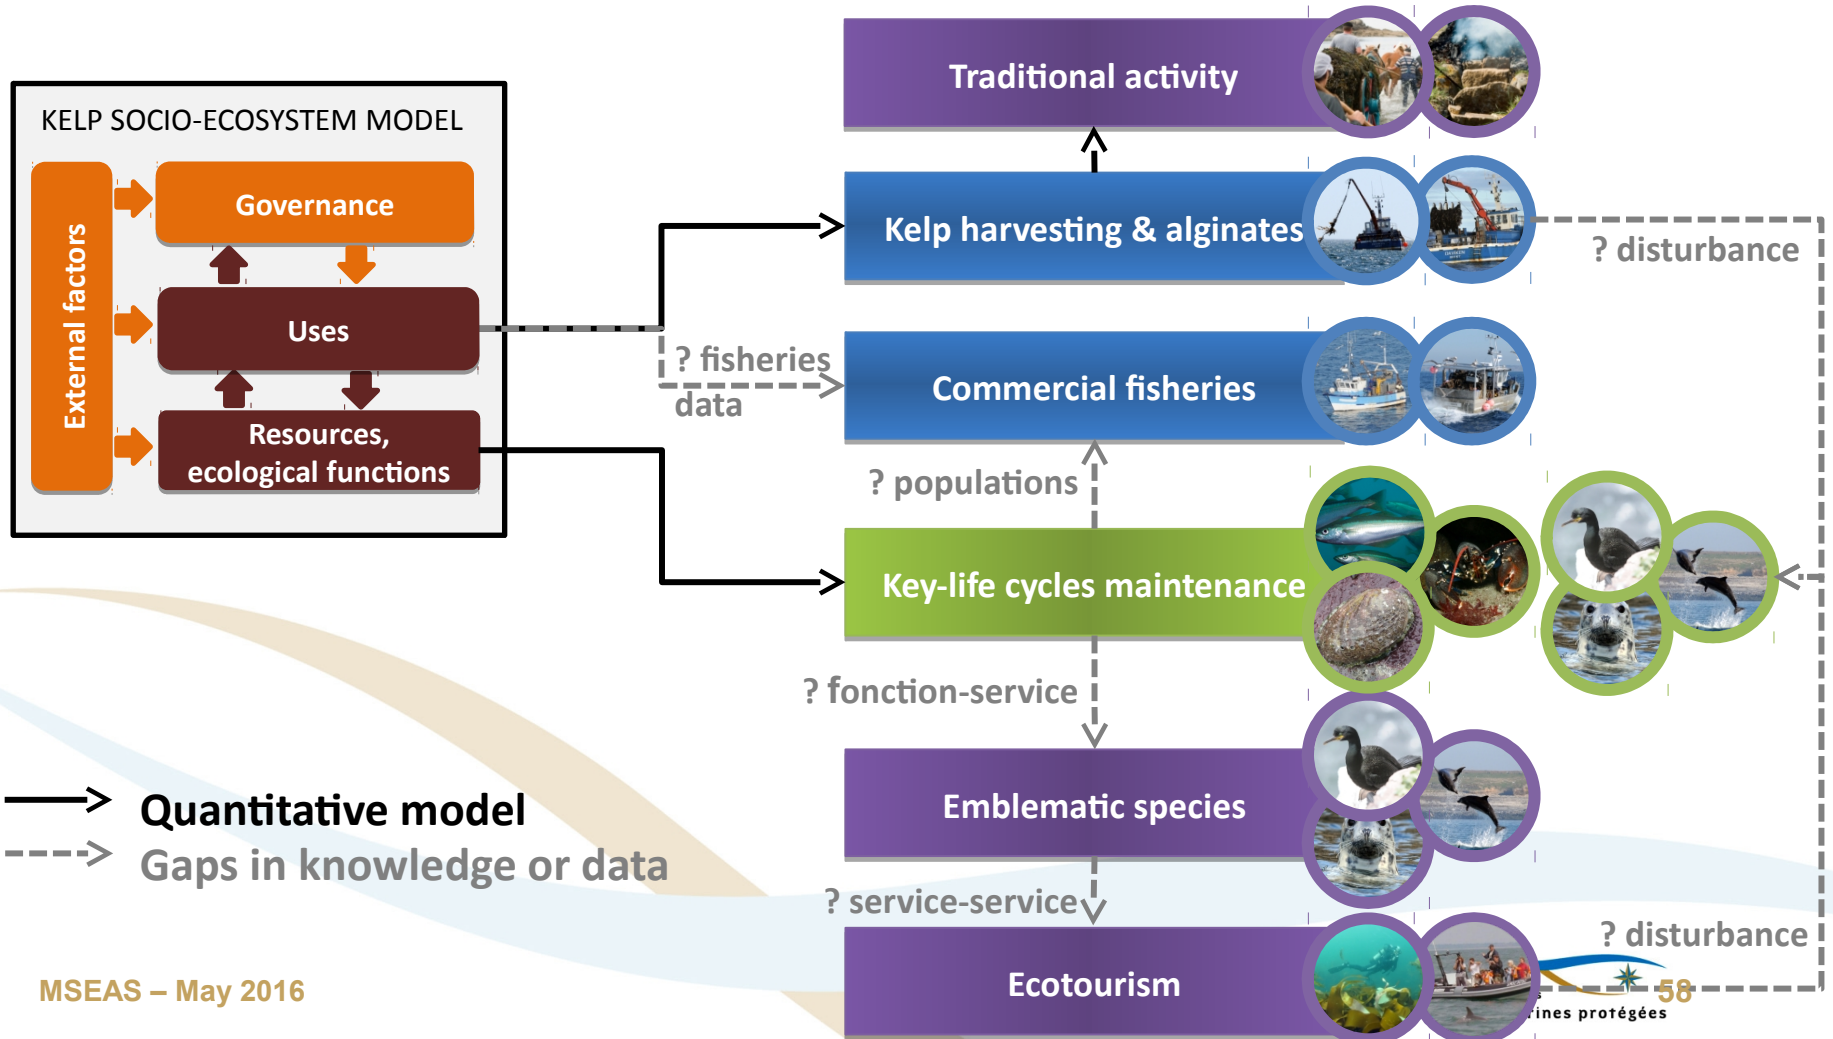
KELP SOCIO-ECOSYSTEM MODEL

External factors

Governance

Uses

Resources, ecological functions

Traditional activity

Kelp harvesting & alginates

? disturbance

? fisheries data

Commercial fisheries

? populations

Key-life cycles maintenance

? fonction-service

Emblematic species

? service-service

Ecotourism

? disturbance

Quantitative model

Gaps in knowledge or data

MSEAS – May 2016

58

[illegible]ines protégées